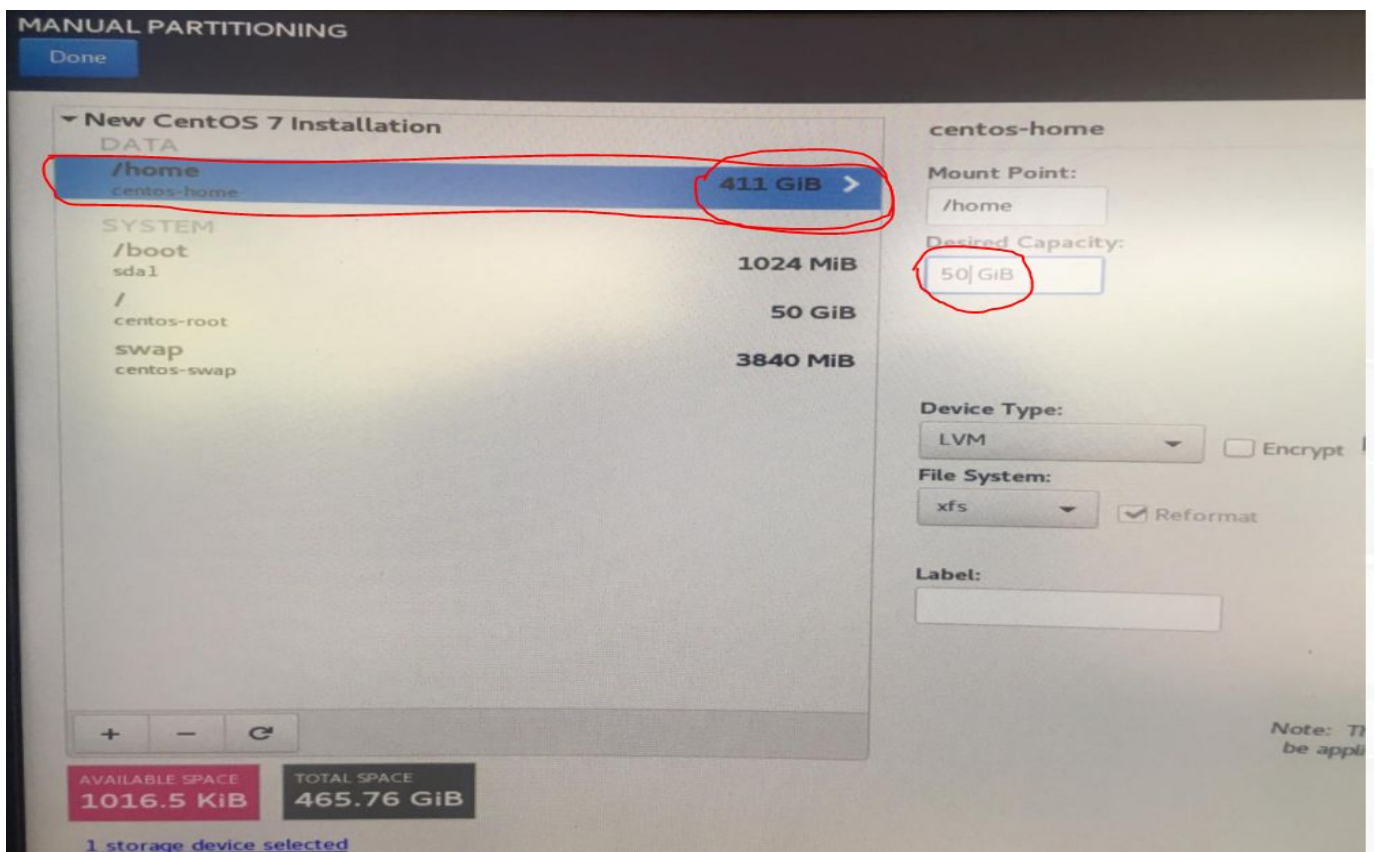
MANUAL PARTITIONING

Done

▾ New CentOS 7 Installation

DATA

/home
centos-home
411 GiB >

SYSTEM

/boot
sda1
1024 MiB

/
centos-root
50 GiB

swap
centos-swap
3840 MiB

+ − C

AVAILABLE SPACE
1016.5 KiB

TOTAL SPACE
465.76 GiB

1 storage device selected

centos-home

Mount Point:
/home

Desired Capacity:
50 GiB

Device Type:
LVM

Encrypt

File System:
xfs

Reformat

Label:

Note: Th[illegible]
be appli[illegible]